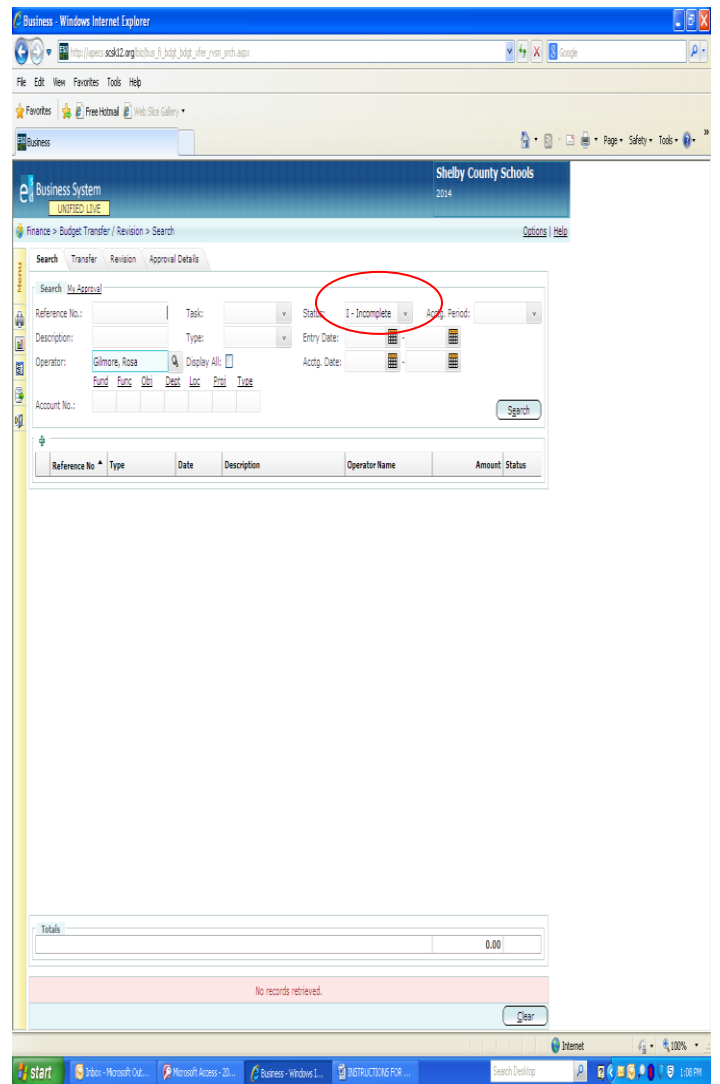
Business - Windows Internet Explorer

http://apers.scsk12.org/bizbus_fi_bdgt_bdgt_xfer_rvsn_srch.aspx

Google

File Edit View Favorites Tools Help

Favorites Free Hotmail Web Slice Gallery

Business

Page Safety Tools

Business System
UNIFIED LIVE

Shelby County Schools
2014

Finance > Budget Transfer / Revision > Search

Options | Help

Search Transfer Revision Approval Details

Search My Approval

Reference No.: Task: Status: I - Incomplete Acctg. Period:
Description: Type: Entry Date: -
Operator: Gilmore, Rosa Display All: Acctg. Date: -
Fund Func Obj Dept Loc Proj Type
Account No.:

Search

| Reference No | Type | Date | Description | Operator Name | Amount | Status |
|---|---|---|---|---|---|---|

Totals
0.00

No records retrieved.

Clear

Internet 100%

start Inbox - Microsoft Out... Microsoft Access - 20... Business - Windows I... INSTRUCTIONS FOR ... Search Desktop 1:08 PM